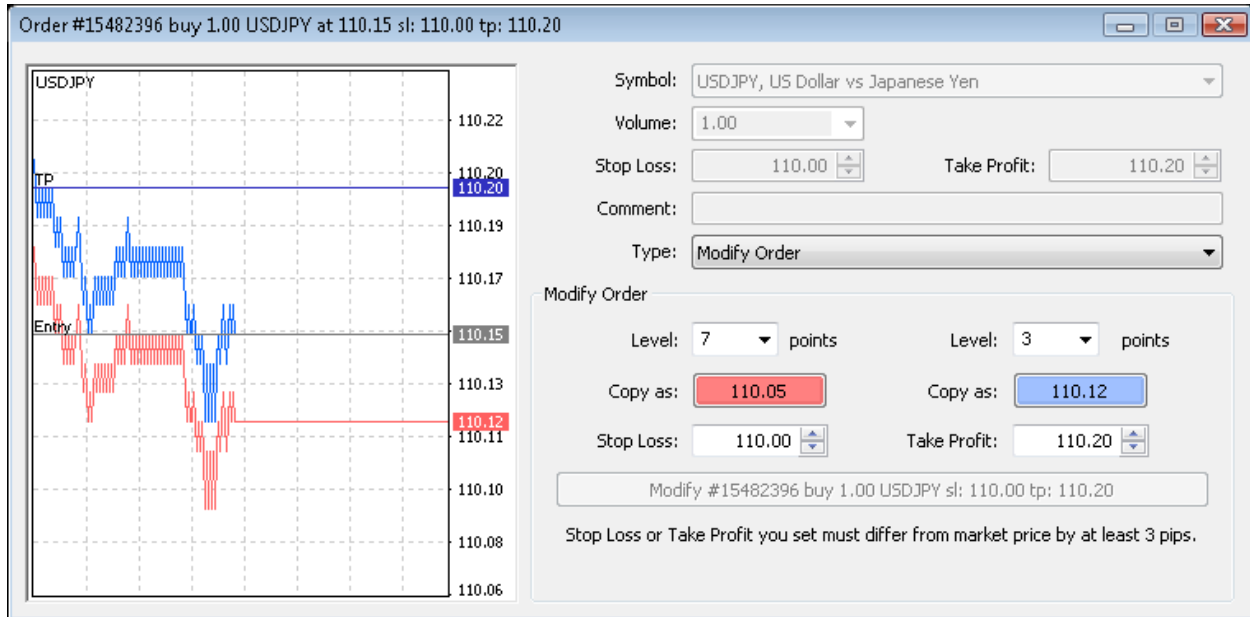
Order #15482396 buy 1.00 USDJPY at 110.15 sl: 110.00 tp: 110.20

USDJPY
TP
Entry
110.22
110.20
110.20
110.19
110.17
110.15
110.13
110.12
110.11
110.10
110.08
110.06

Symbol: USDJPY, US Dollar vs Japanese Yen
Volume: 1.00
Stop Loss: 110.00
Take Profit: 110.20
Comment:
Type: Modify Order

Modify Order
Level: 7 points
Level: 3 points
Copy as: 110.05
Copy as: 110.12
Stop Loss: 110.00
Take Profit: 110.20
Modify #15482396 buy 1.00 USDJPY sl: 110.00 tp: 110.20
Stop Loss or Take Profit you set must differ from market price by at least 3 pips.